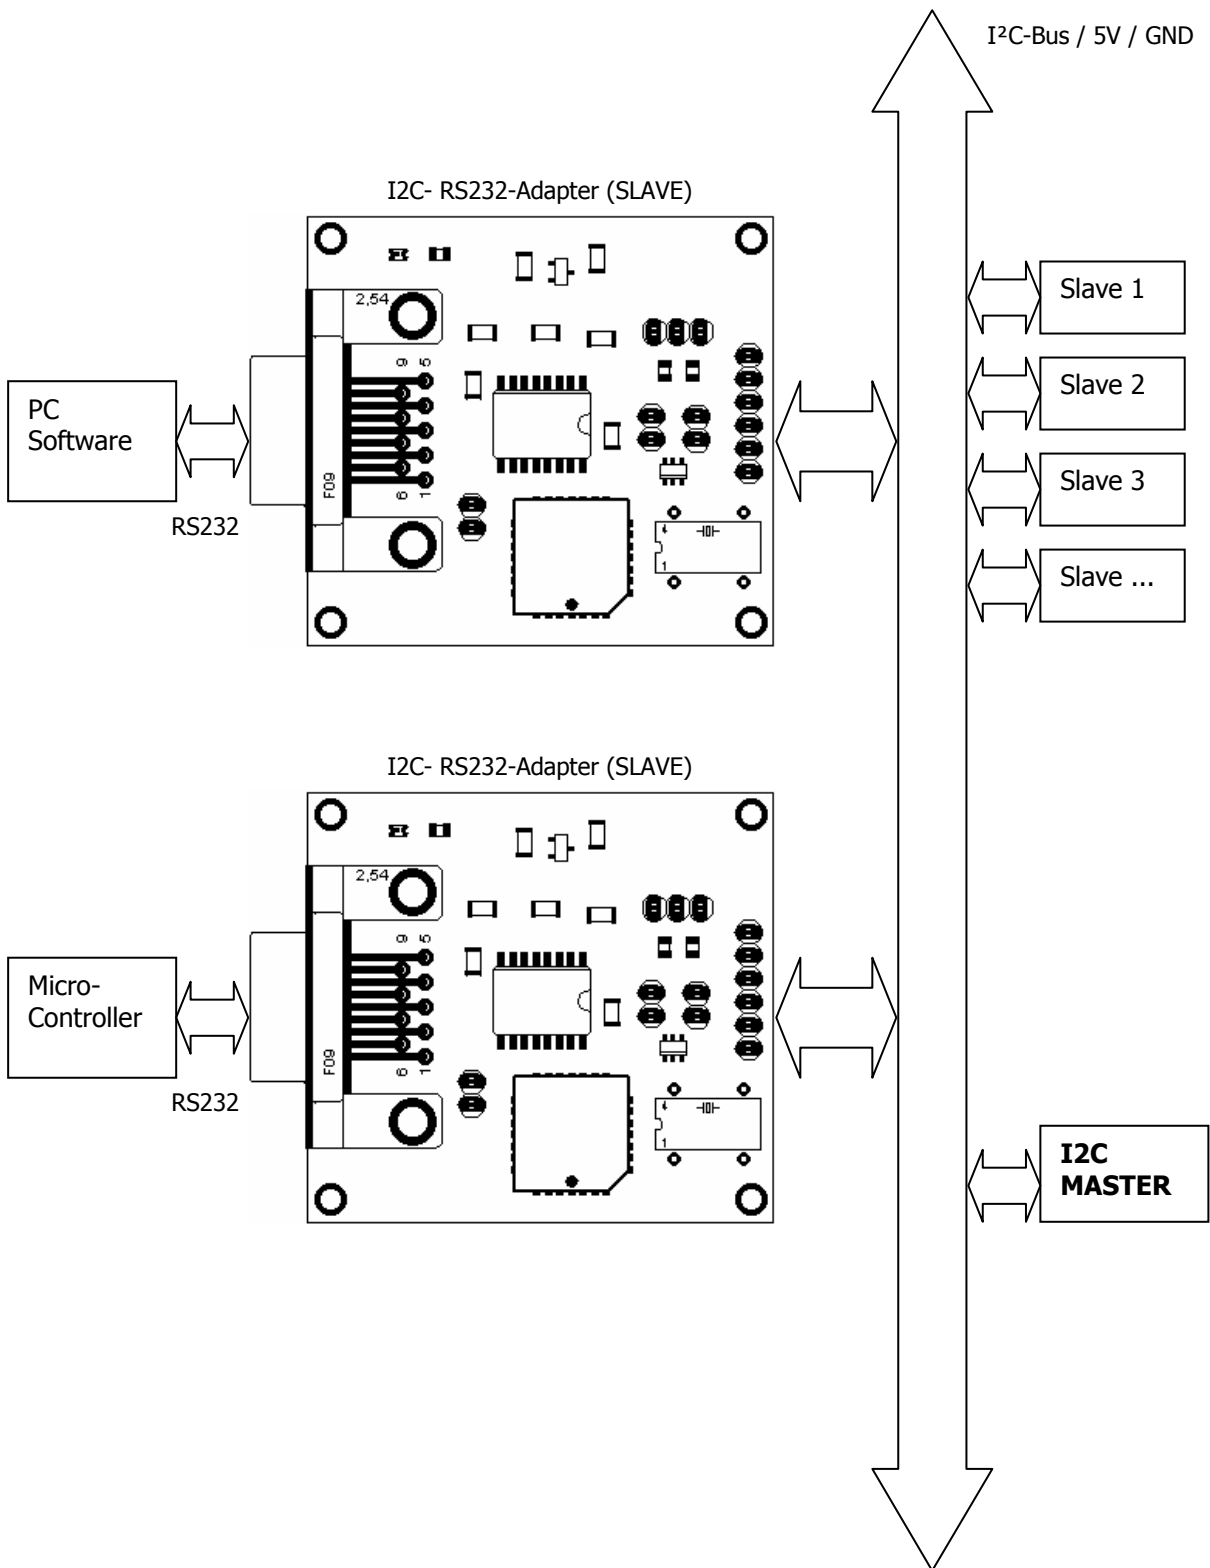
I²C-Bus / 5V / GND

I2C- RS232-Adapter (SLAVE)

2,54
9 5
F09
6 1

PC Software

RS232

Slave 1

Slave 2

Slave 3

Slave ...

I2C- RS232-Adapter (SLAVE)

2,54
9 5
F09
6 1

Micro-Controller

RS232

**I2C MASTER**